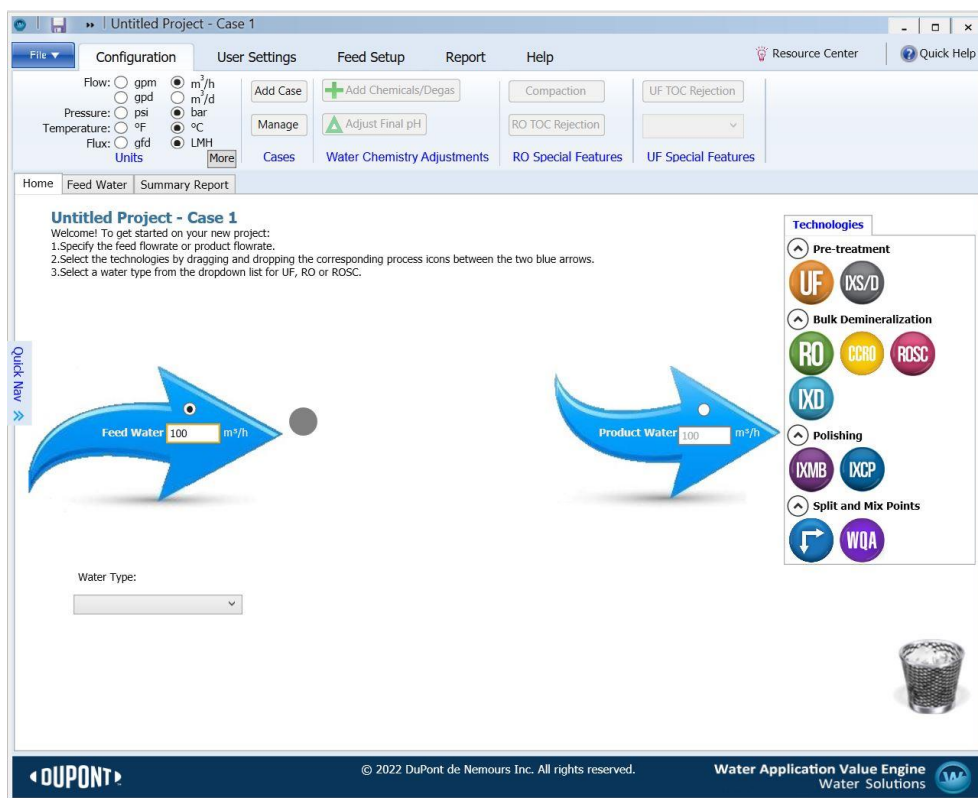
Untitled Project - Case 1

File ▼ Configuration User Settings Feed Setup Report Help Resource Center Quick Help

Flow: gpm $m^3/h$
gpd $m^3/d$
Pressure: psi bar
Temperature: °F °C
Flux: gfd LMH
Units More

Add Case
Manage
Cases

Add Chemicals/Degas
Adjust Final pH
Water Chemistry Adjustments

Compaction
RO TOC Rejection
RO Special Features

UF TOC Rejection
UF Special Features

Home Feed Water Summary Report

Untitled Project - Case 1
Welcome! To get started on your new project:
1.Specify the feed flowrate or product flowrate.
2.Select the technologies by dragging and dropping the corresponding process icons between the two blue arrows.
3.Select a water type from the dropdown list for UF, RO or ROSC.

Quick Nav »

Feed Water 100 m³/h

Product Water 100 m³/h

Water Type:

Technologies
Pre-treatment
UF IXS/D
Bulk Demineralization
RO CCRO ROSC
IXD
Polishing
IXMB IXCP
Split and Mix Points
WQA

DUPONT
© 2022 DuPont de Nemours Inc. All rights reserved.
Water Application Value Engine
Water Solutions